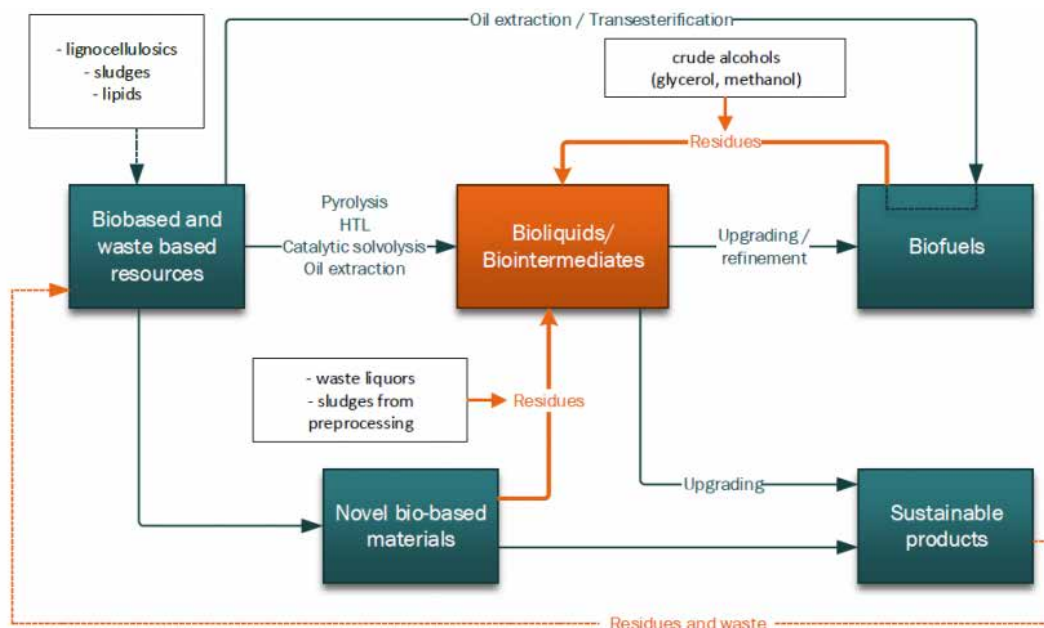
- lignocellulosics
- sludges
- lipids

Oil extraction / Transesterification

crude alcohols
(glycerol, methanol)

Residues

Biobased and waste based resources

Pyrolysis
HTL
Catalytic solvolysis
Oil extraction

Bioliquids/
Biointermediates

Upgrading / refinement

Biofuels

- waste liquors
- sludges from preprocessing

Residues

Upgrading

Novel bio-based materials

Sustainable products

Residues and waste